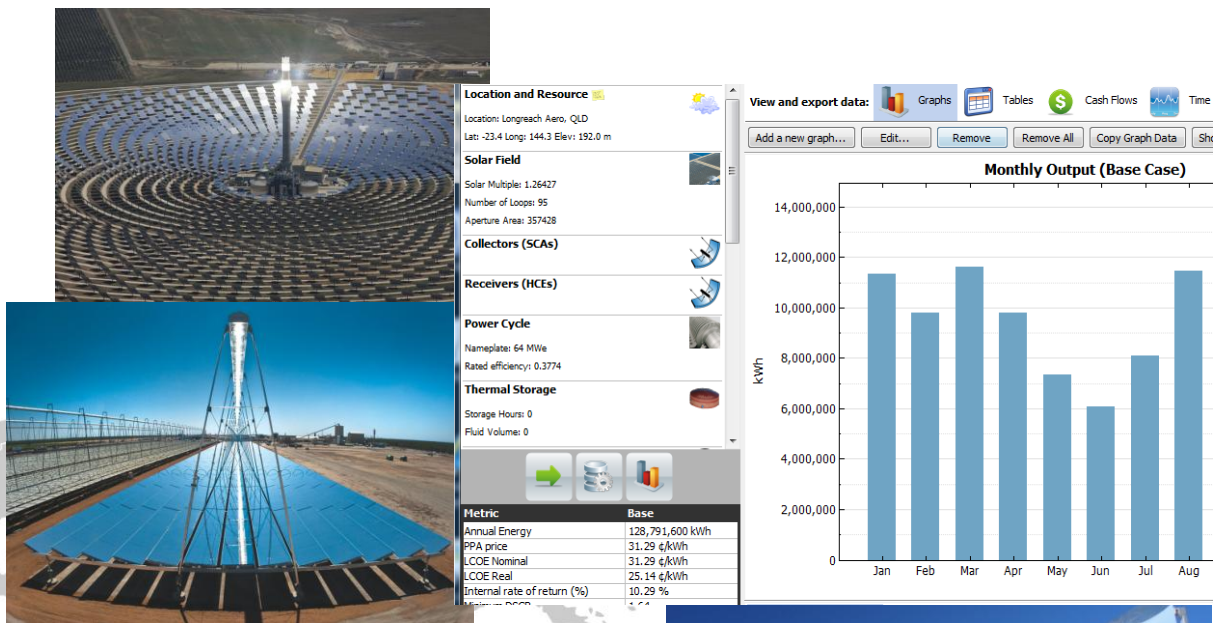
Location and Resource
Location: Longreach Aero, QLD
Lat: -23.4 Long: 144.3 Elev: 192.0 m

Solar Field
Solar Multiple: 1.26427
Number of Loops: 95
Aperture Area: 357428

Collectors (SCAs)

Receivers (HCEs)

Power Cycle
Nameplate: 64 MWe
Rated efficiency: 0.3774

Thermal Storage
Storage Hours: 0
Fluid Volume: 0

| Metric | Base |
|---|---|
| Annual Energy | 128,791,600 kWh |
| PPA price | 31.29 ¢/kWh |
| LCOE Nominal | 31.29 ¢/kWh |
| LCOE Real | 25.14 ¢/kWh |
| Internal rate of return (%) | 10.29 % |
| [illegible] | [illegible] |

View and export data: Graphs Tables Cash Flows Time

Add a new graph... Edit... Remove Remove All Copy Graph Data Sho

Monthly Output (Base Case)

14,000,000
12,000,000
10,000,000
8,000,000
6,000,000
4,000,000
2,000,000
0
kWh
Jan Feb Mar Apr May Jun Jul Aug